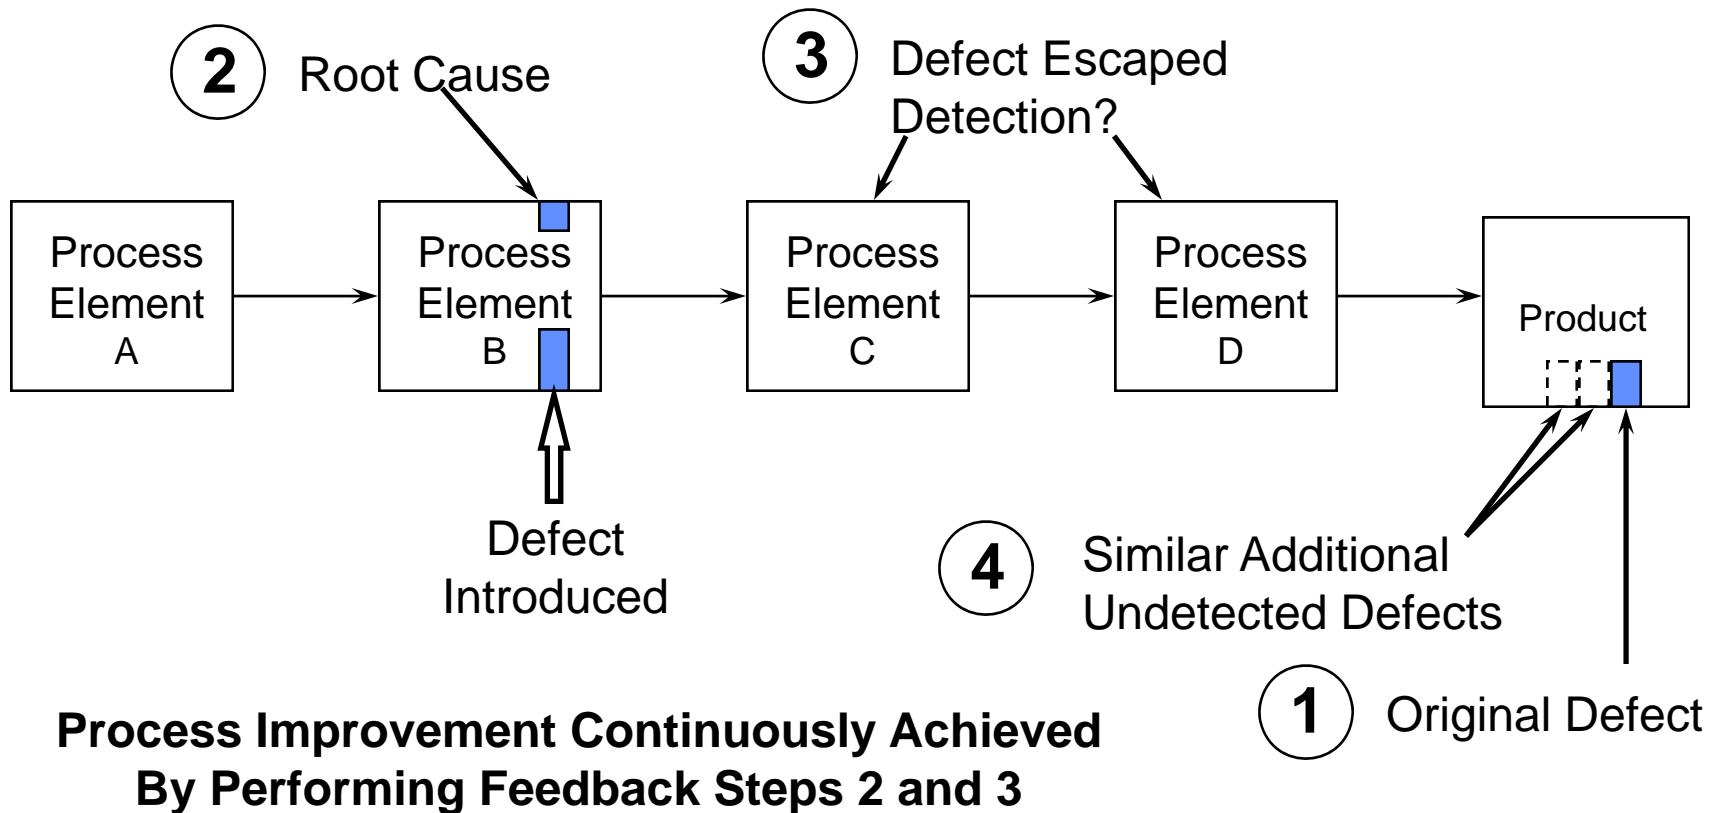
2 Root Cause

3 Defect Escaped Detection?

Process Element A

Process Element B

Process Element C

Process Element D

Product

Defect Introduced

4 Similar Additional Undetected Defects

1 Original Defect

Process Improvement Continuously Achieved By Performing Feedback Steps 2 and 3